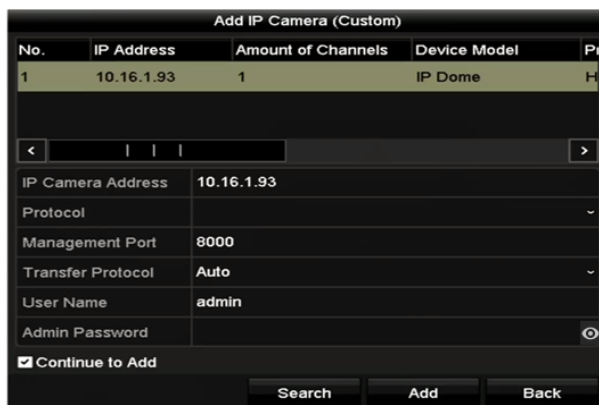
Add IP Camera (Custom)

| No. | IP Address | Amount of Channels | Device Model | Pr |
|---|---|---|---|---|
| 1 | 10.16.1.93 | 1 | IP Dome | H |

| IP Camera Address | 10.16.1.93 |
|---|---|
| Protocol | |
| Management Port | 8000 |
| Transfer Protocol | Auto |
| User Name | admin |
| Admin Password | |

Continue to Add

Search Add Back